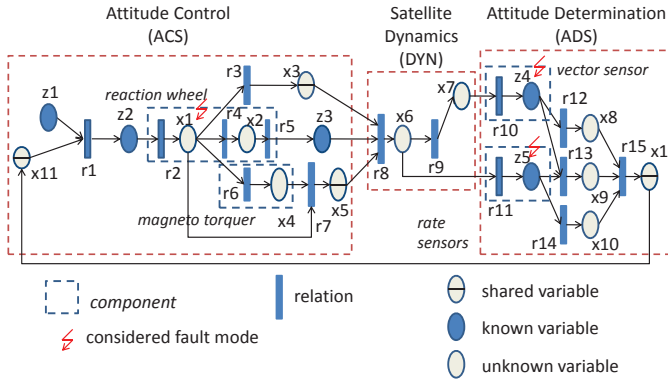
Attitude Control (ACS)

Satellite Dynamics (DYN)

Attitude Determination (ADS)

z1

reaction wheel

r3

x3

x7

z4

vector sensor

z2

x1

r4

x2

r5

z3

x6

r12

x8

r10

r15

x1

x11

r1

r2

r8

r9

z5

r13

r6

x4

x5

r11

x9

magneto torquer

r7

rate sensors

r14

x10

component

relation

shared variable

considered fault mode

known variable

unknown variable